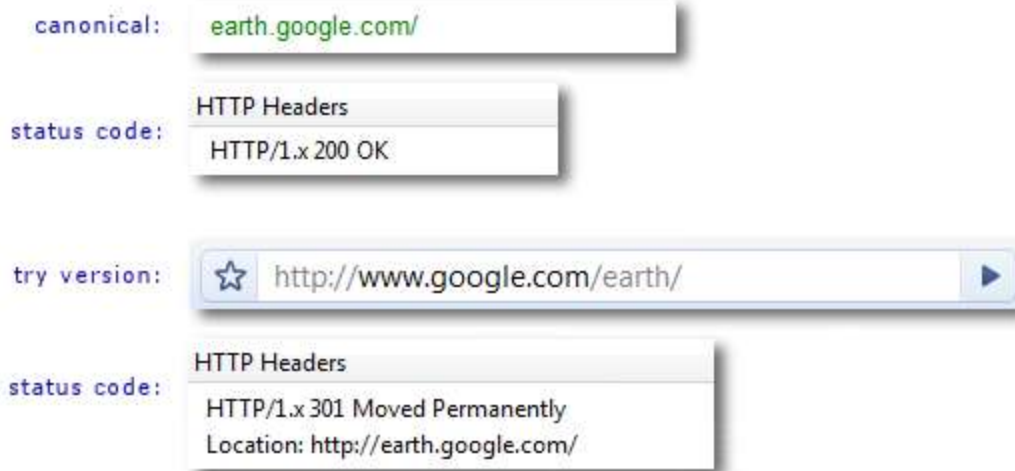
canonical: earth.google.com/

status code:
HTTP Headers
HTTP/1.x 200 OK

try version: http://www.google.com/earth/

status code:
HTTP Headers
HTTP/1.x 301 Moved Permanently
Location: http://earth.google.com/